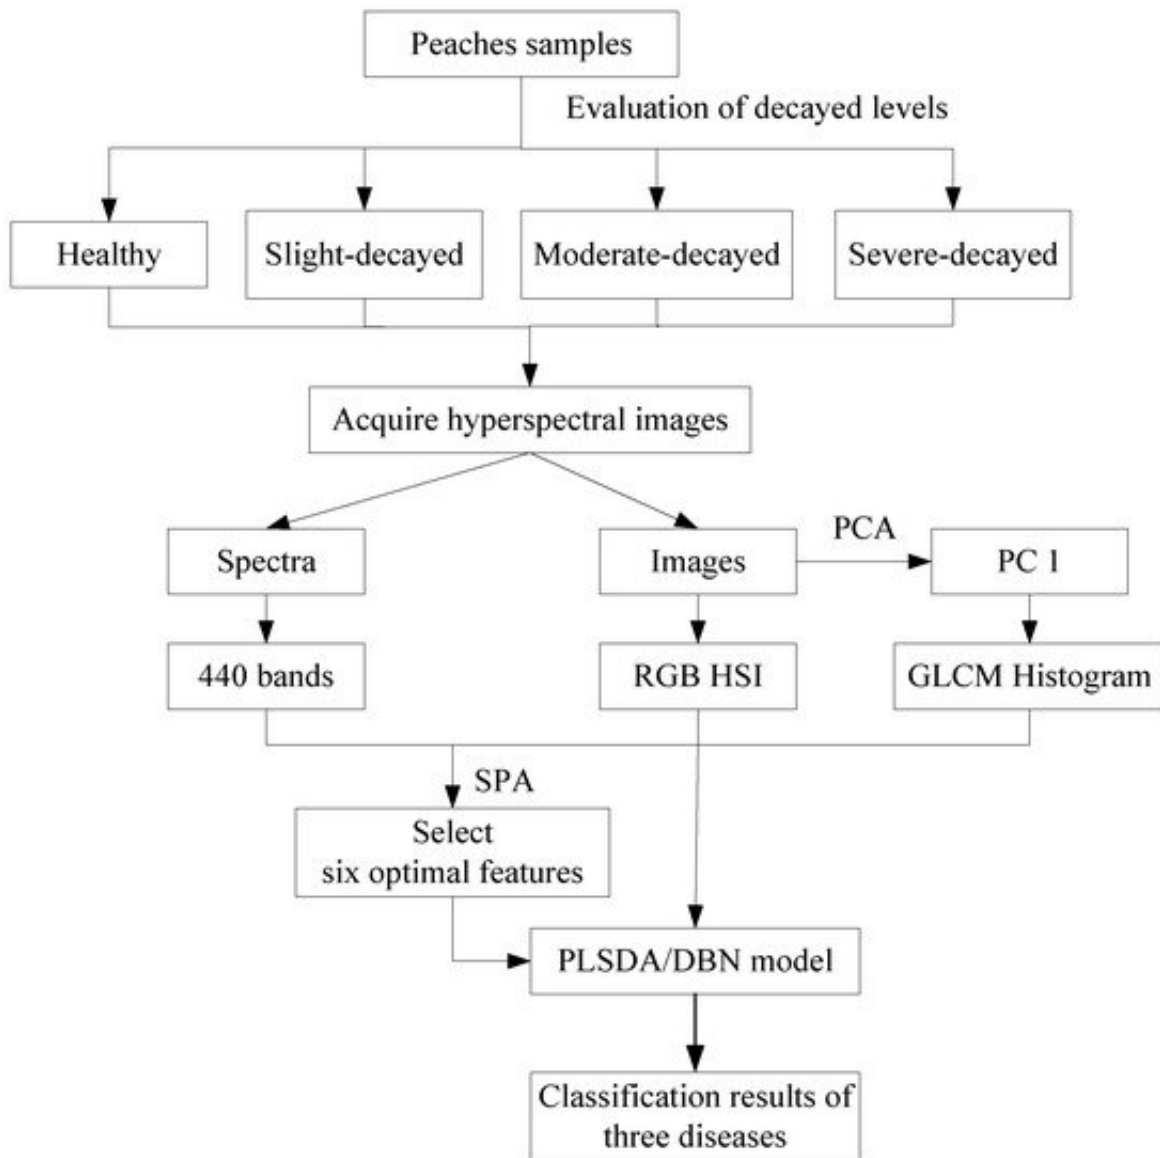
Peaches samples

Evaluation of decayed levels

Healthy

Slight-decayed

Moderate-decayed

Severe-decayed

Acquire hyperspectral images

Spectra

Images

PCA

PC 1

440 bands

RGB HSI

GLCM Histogram

SPA

Select six optimal features

PLSDA/DBN model

Classification results of three diseases